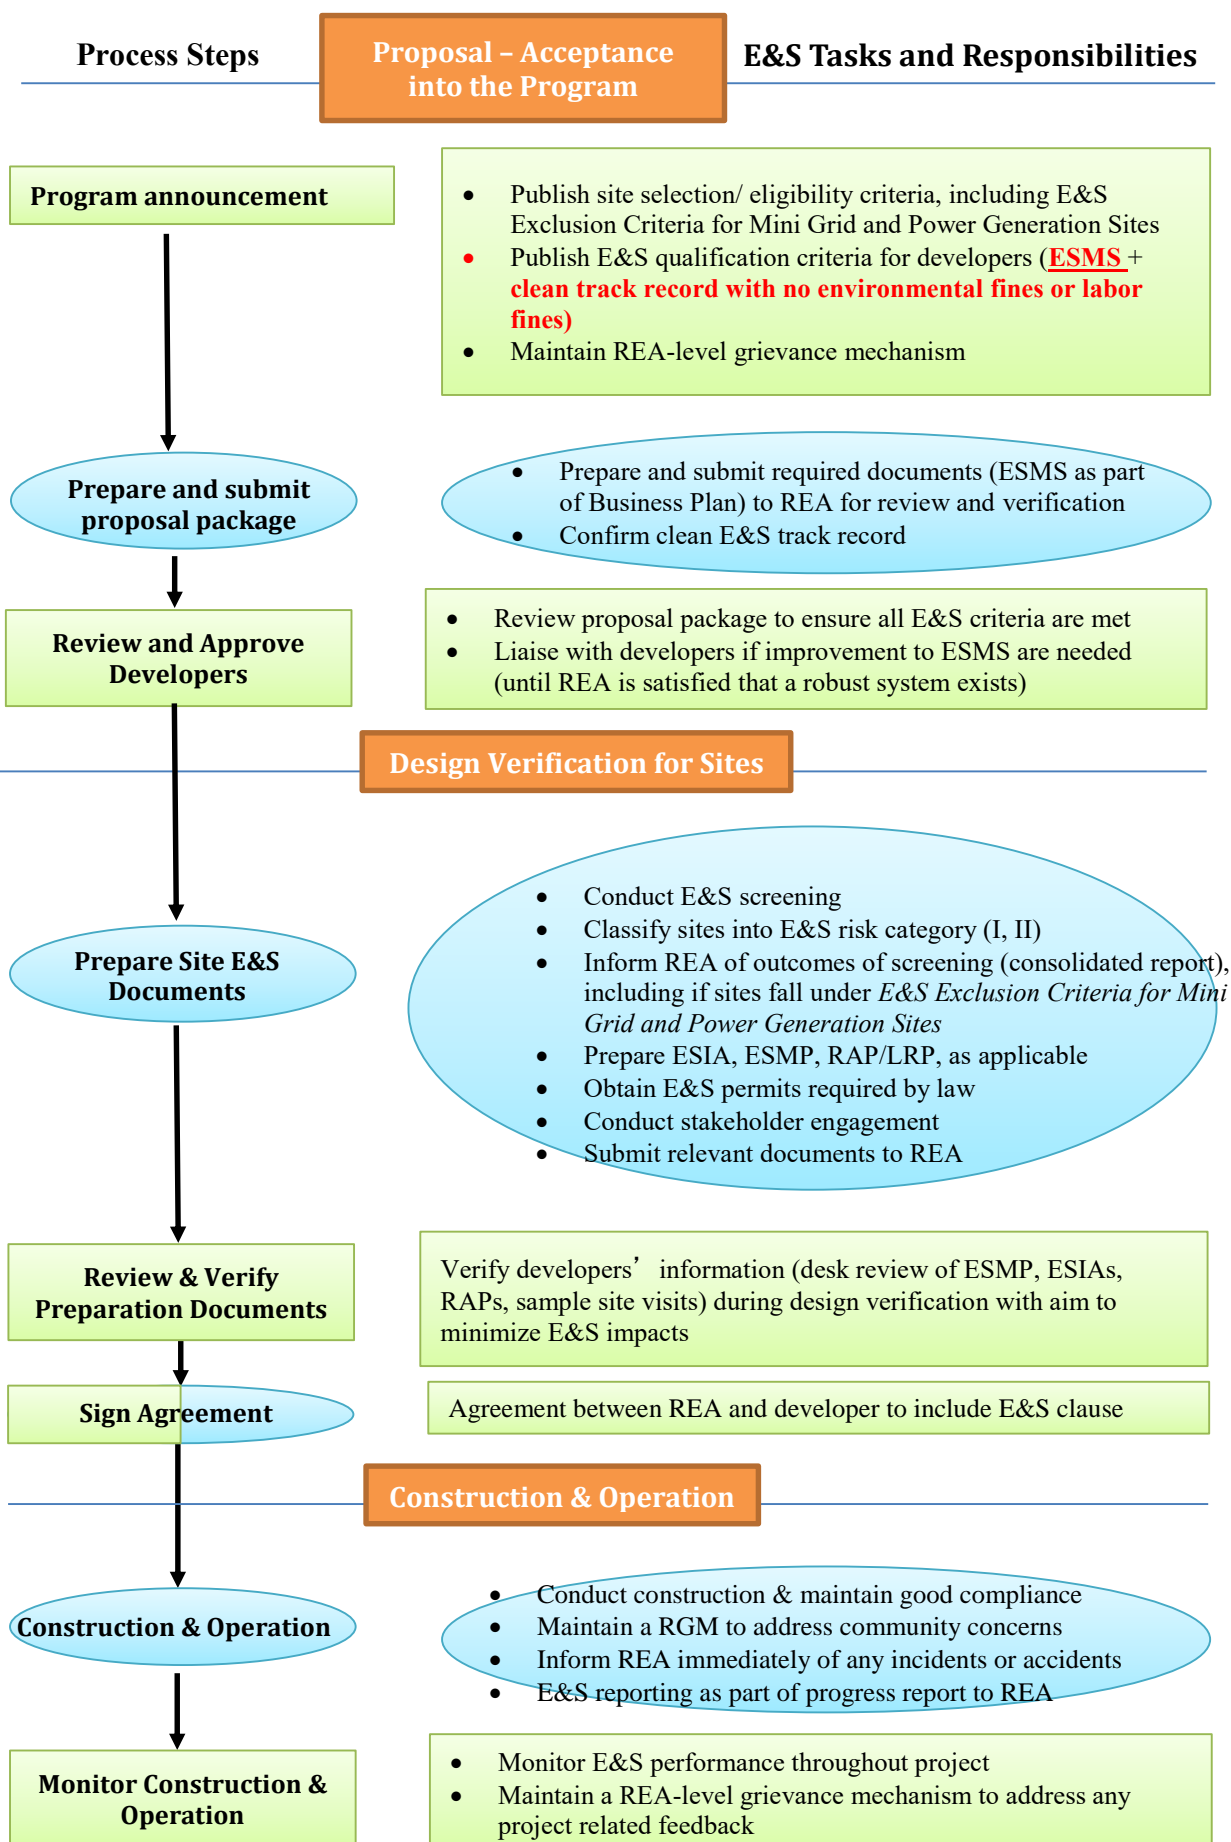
Process Steps

Proposal – Acceptance into the Program

E&S Tasks and Responsibilities

Program announcement

- Publish site selection/ eligibility criteria, including E&S Exclusion Criteria for Mini Grid and Power Generation Sites
- Publish E&S qualification criteria for developers (ESMS + clean track record with no environmental fines or labor fines)
- Maintain REA-level grievance mechanism

Prepare and submit proposal package

- Prepare and submit required documents (ESMS as part of Business Plan) to REA for review and verification
- Confirm clean E&S track record

Review and Approve Developers

- Review proposal package to ensure all E&S criteria are met
- Liaise with developers if improvement to ESMS are needed (until REA is satisfied that a robust system exists)

Design Verification for Sites

Prepare Site E&S Documents

- Conduct E&S screening
- Classify sites into E&S risk category (I, II)
- Inform REA of outcomes of screening (consolidated report), including if sites fall under *E&S Exclusion Criteria for Mini Grid and Power Generation Sites*
- Prepare ESIA, ESMP, RAP/LRP, as applicable
- Obtain E&S permits required by law
- Conduct stakeholder engagement
- Submit relevant documents to REA

Review & Verify Preparation Documents

Verify developers’ information (desk review of ESMP, ESIAs, RAPs, sample site visits) during design verification with aim to minimize E&S impacts

Sign Agreement

Agreement between REA and developer to include E&S clause

Construction & Operation

Construction & Operation

- Conduct construction & maintain good compliance
- Maintain a RGM to address community concerns
- Inform REA immediately of any incidents or accidents
- E&S reporting as part of progress report to REA

Monitor Construction & Operation

- Monitor E&S performance throughout project
- Maintain a REA-level grievance mechanism to address any project related feedback